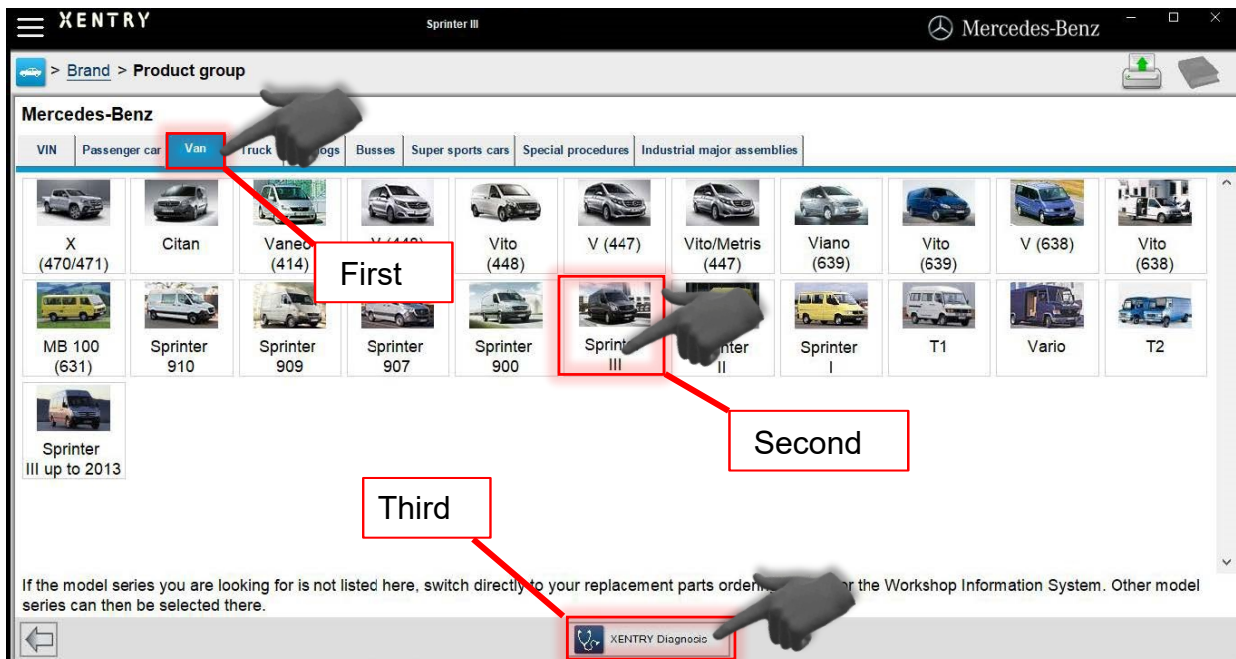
XENTRY

Sprinter III

Mercedes-Benz

> Brand > Product group

Mercedes-Benz

| VIN | Passenger car | Van | Truck | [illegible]ogs | Busses | Super sports cars | Special procedures | Industrial major assemblies |
|---|---|---|---|---|---|---|---|---|

X (470/471)
Citan
Vaneo (414)
V (44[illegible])
Vito (448)
V (447)
Vito/Metris (447)
Viano (639)
Vito (639)
V (638)
Vito (638)
MB 100 (631)
Sprinter 910
Sprinter 909
Sprinter 907
Sprinter 900
Sprint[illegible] III
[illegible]nter II
Sprinter I
T1
Vario
T2
Sprinter III up to 2013

First

Second

Third

If the model series you are looking for is not listed here, switch directly to your replacement parts orderi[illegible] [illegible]r the Workshop Information System. Other model series can then be selected there.

XENTRY Diagnosis